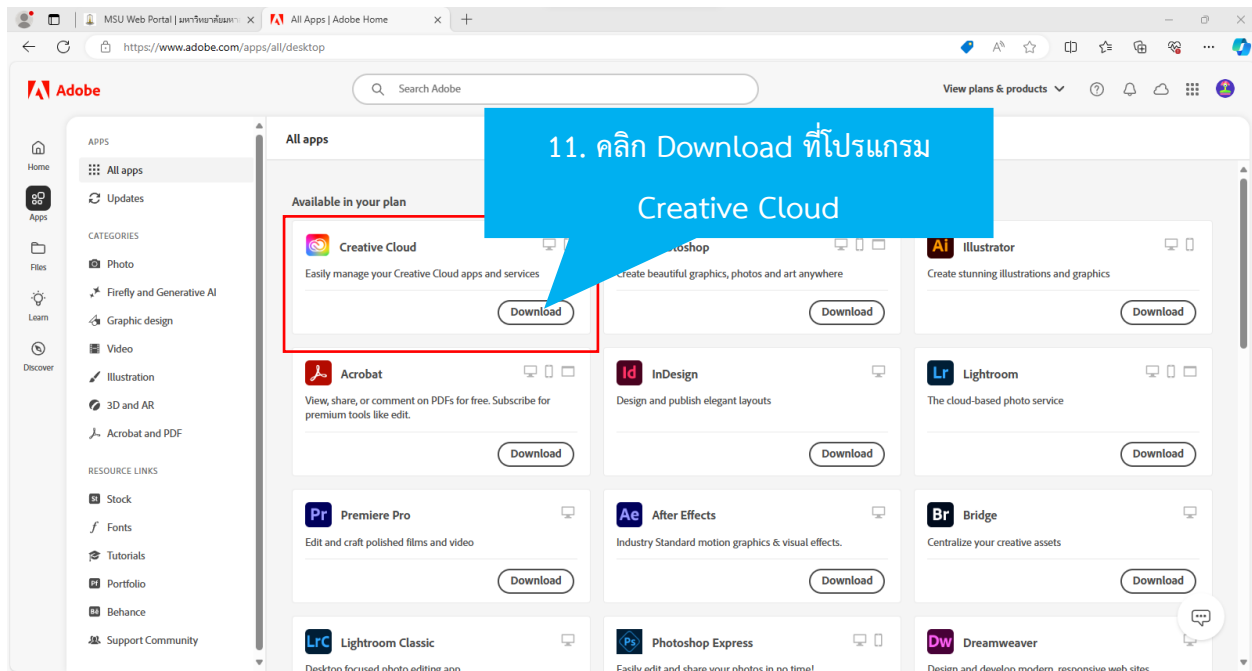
MSU Web Portal | มหาวิทยาลัยมหา
All Apps | Adobe Home
https://www.adobe.com/apps/all/desktop

Adobe
Search Adobe
View plans & products

Home
Apps
Files
Learn
Discover

APPS
All apps
Updates
CATEGORIES
Photo
Firefly and Generative AI
Graphic design
Video
Illustration
3D and AR
Acrobat and PDF
RESOURCE LINKS
Stock
Fonts
Tutorials
Portfolio
Behance
Support Community

All apps

11. คลิก Download ที่โปรแกรม Creative Cloud

Available in your plan

Creative Cloud
Easily manage your Creative Cloud apps and services
Download

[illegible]otoshop
Create beautiful graphics, photos and art anywhere
Download

Ai Illustrator
Create stunning illustrations and graphics
Download

Acrobat
View, share, or comment on PDFs for free. Subscribe for premium tools like edit.
Download

Id InDesign
Design and publish elegant layouts
Download

Lr Lightroom
The cloud-based photo service
Download

Pr Premiere Pro
Edit and craft polished films and video
Download

Ae After Effects
Industry Standard motion graphics & visual effects.
Download

Br Bridge
Centralize your creative assets
Download

LrC Lightroom Classic
Desktop focused photo editing app

Ps Photoshop Express
Easily edit and share your photos in no time!

Dw Dreamweaver
Design and develop modern, responsive web sites